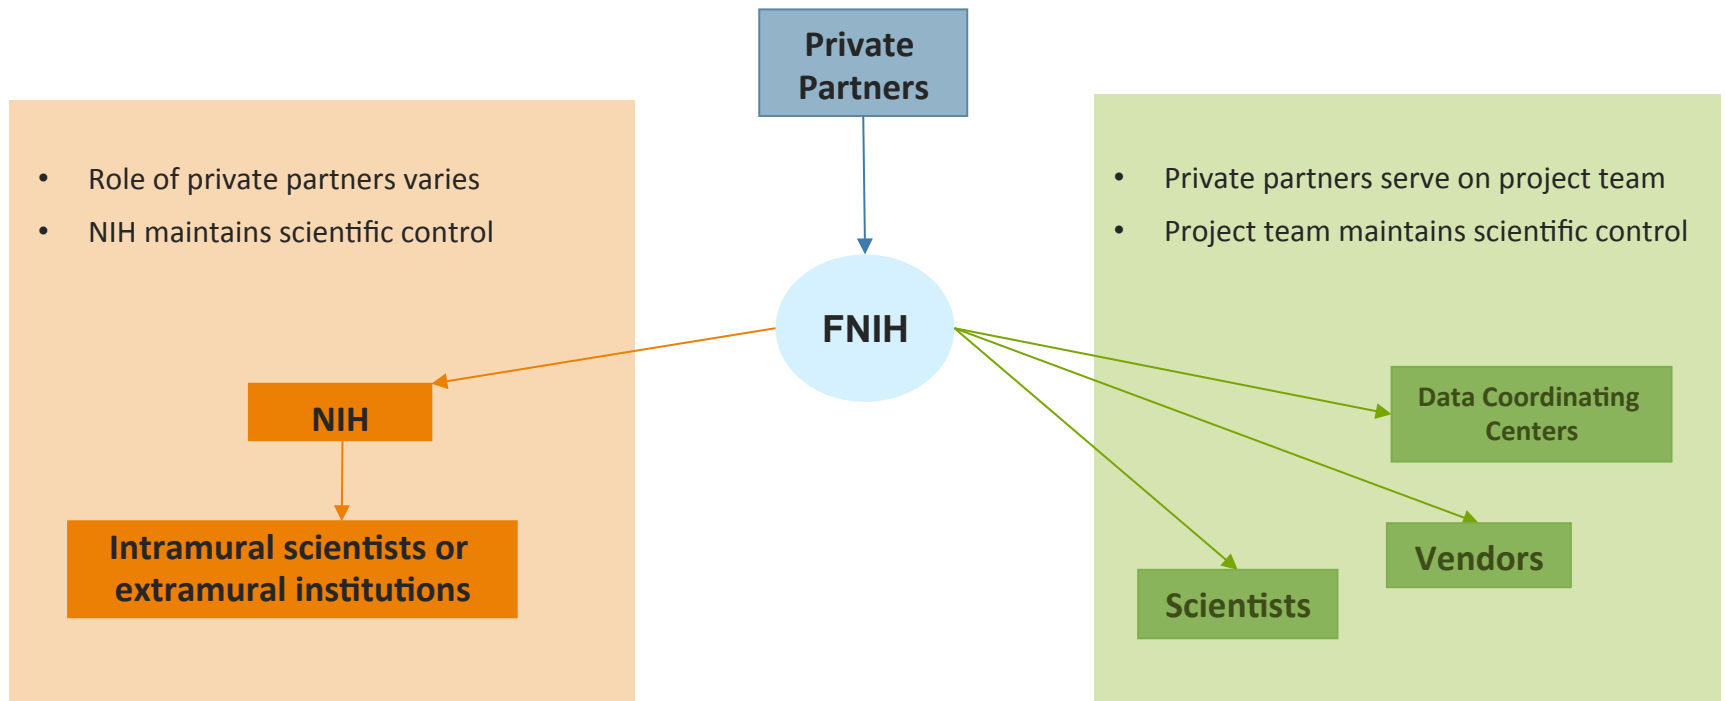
Private Partners

• Role of private partners varies
• NIH maintains scientific control

FNIH

NIH

Intramural scientists or extramural institutions

• Private partners serve on project team
• Project team maintains scientific control

Data Coordinating Centers

Vendors

Scientists